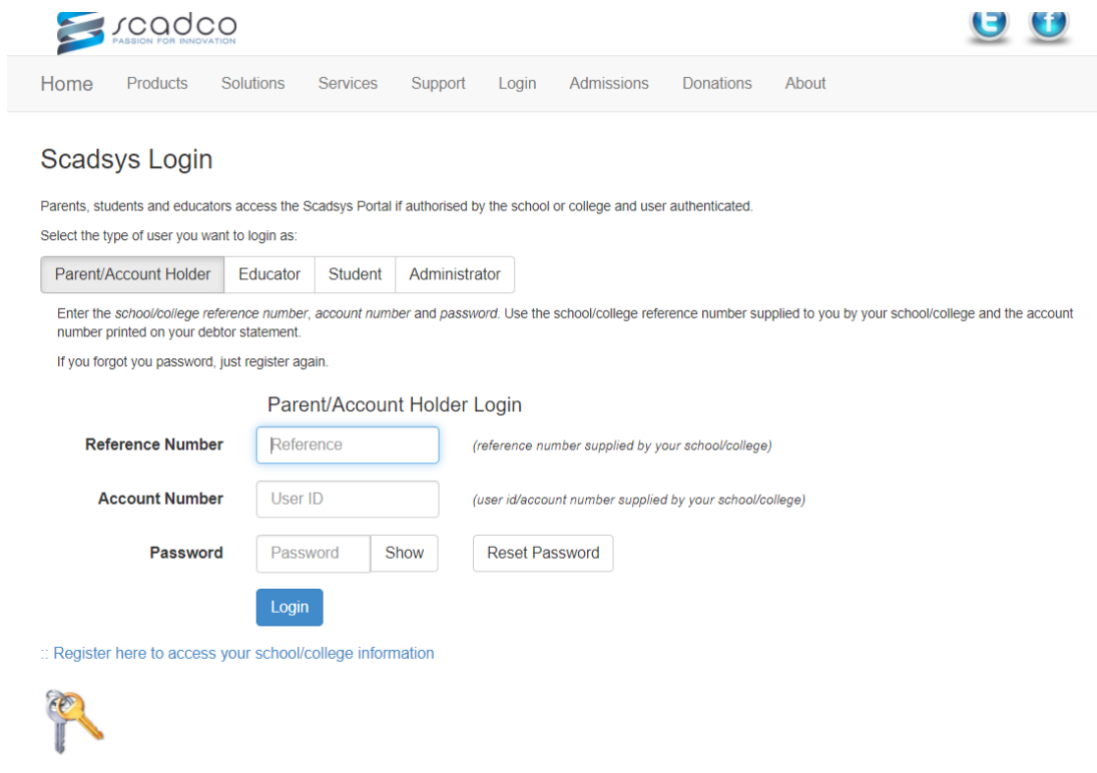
scadco
PASSION FOR INNOVATION

Home Products Solutions Services Support Login Admissions Donations About

Scadsys Login

Parents, students and educators access the Scadsys Portal if authorised by the school or college and user authenticated.

Select the type of user you want to login as:

Parent/Account Holder Educator Student Administrator

Enter the school/college reference number, account number and password. Use the school/college reference number supplied to you by your school/college and the account number printed on your debtor statement.

If you forgot you password, just register again.

Parent/Account Holder Login

Reference Number Reference (reference number supplied by your school/college)

Account Number User ID (user id/account number supplied by your school/college)

Password Password Show Reset Password

Login

:: Register here to access your school/college information